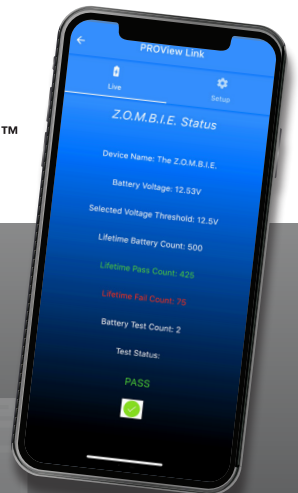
TM

PROView Link

Live

Setup

Z.O.M.B.I.E. Status

Device Name: The Z.O.M.B.I.E.

Battery Voltage: 12.53V

Selected Voltage Threshold: 12.5V

Lifetime Battery Count: 500

Lifetime Pass Count: 425

Lifetime Fail Count: 75

Battery Test Count: 2

Test Status:

PASS